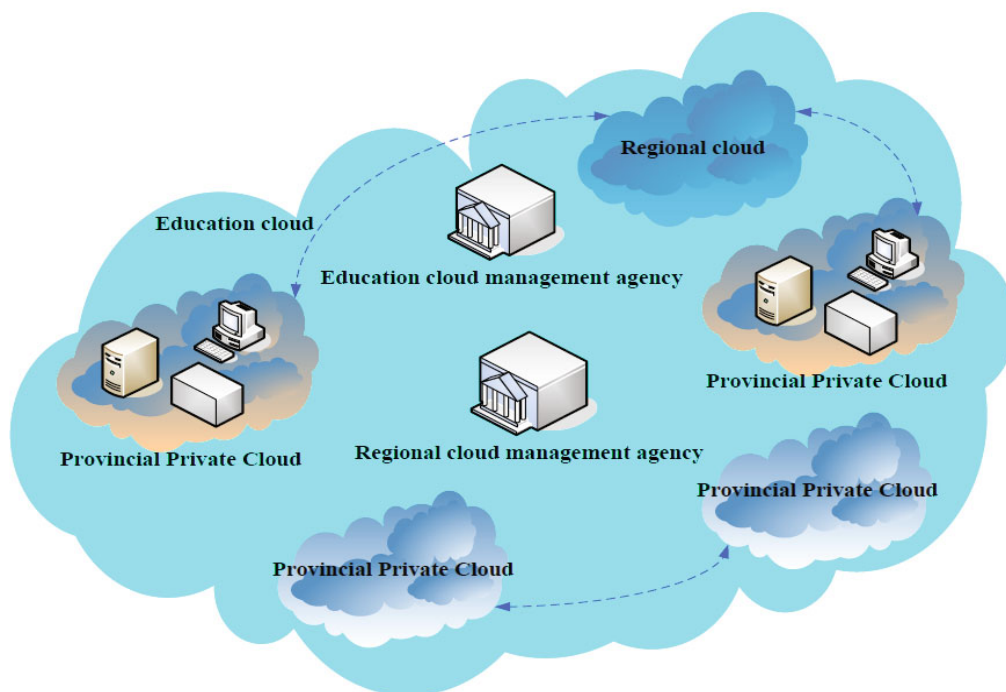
Regional cloud

Education cloud

Education cloud management agency

Provincial Private Cloud

Provincial Private Cloud

Regional cloud management agency

Provincial Private Cloud

Provincial Private Cloud